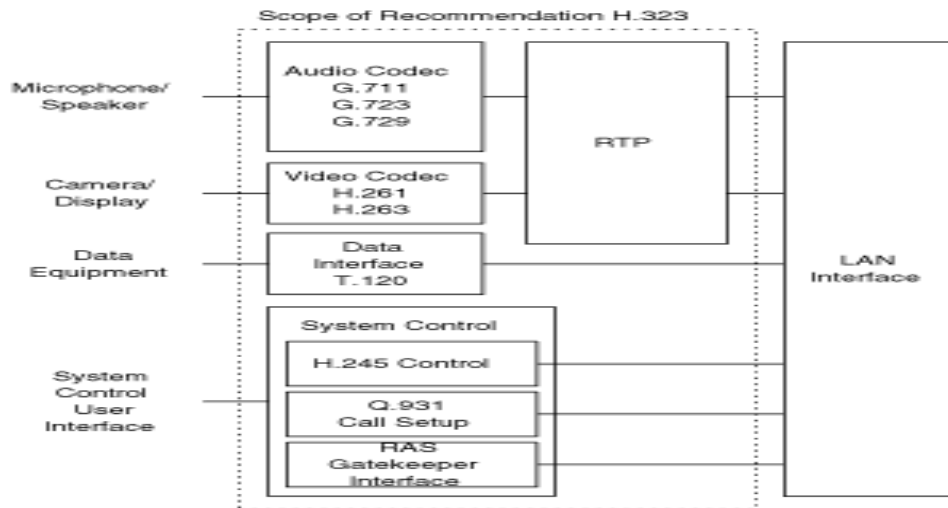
Scope of Recommendation H.323

Microphone/
Speaker

Audio Codec
G.711
G.723
G.729

RTP

Camera/
Display

Video Codec
H.261
H.263

Data
Equipment

Data
Interface
T.120

LAN
Interface

System Control

System
Control
User
Interface

H.245 Control

Q.931
Call Setup

RAS
Gatekeeper
Interface